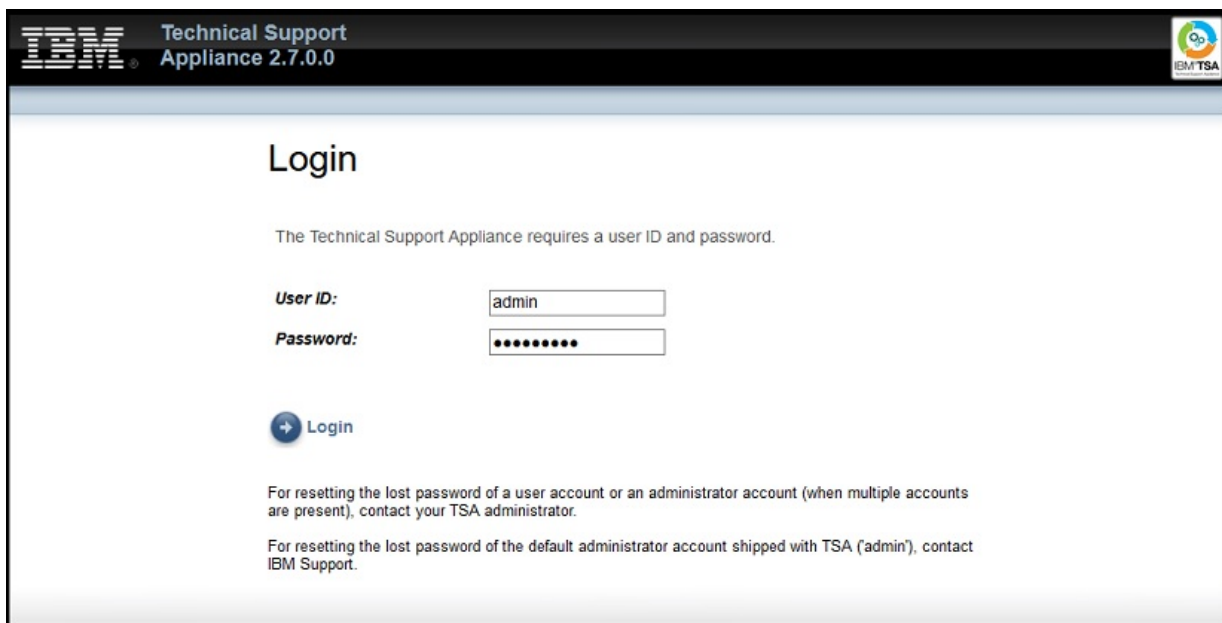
IBM Technical Support Appliance 2.7.0.0

IBM TSA

Login

The Technical Support Appliance requires a user ID and password.

User ID: admin
Password: •••••••••

Login

For resetting the lost password of a user account or an administrator account (when multiple accounts are present), contact your TSA administrator.

For resetting the lost password of the default administrator account shipped with TSA ('admin'), contact IBM Support.